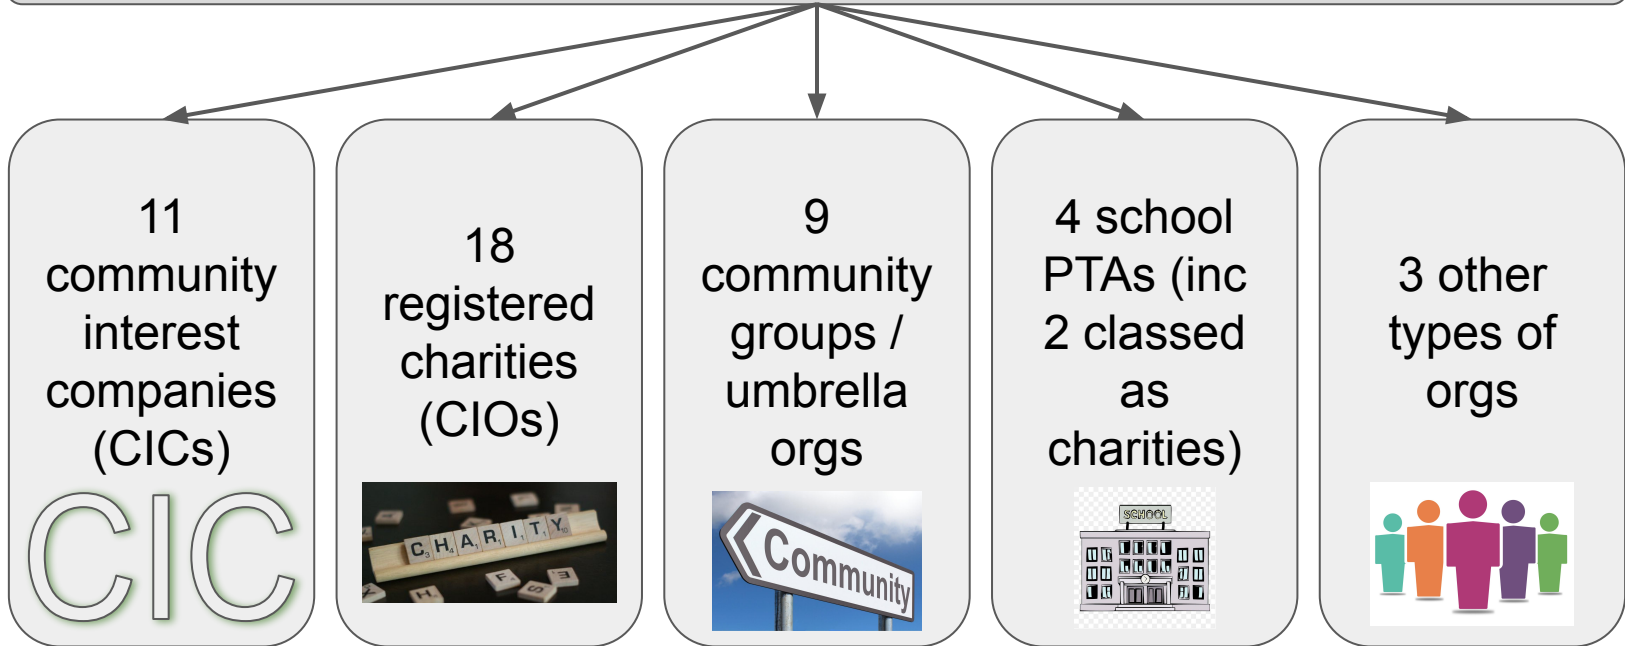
11 community interest companies (CICs)

CIC

18 registered charities (CIOs)

CHARITY

9 community groups / umbrella orgs

Community

4 school PTAs (inc 2 classed as charities)

SCHOOL

3 other types of orgs